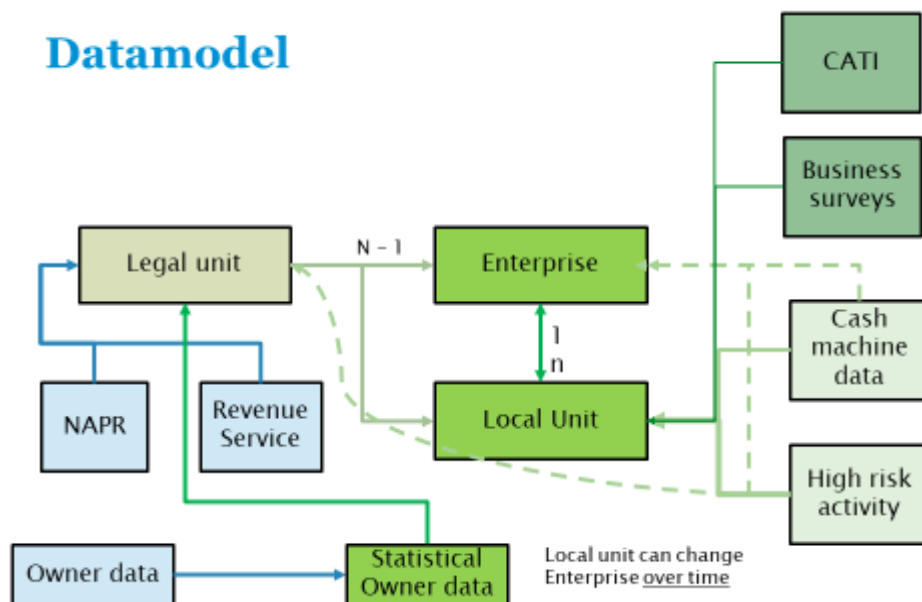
Datamodel

CATI

Business surveys

Legal unit

N - 1

Enterprise

1

n

Cash machine data

NAPR

Revenue Service

Local Unit

High risk activity

Owner data

Statistical Owner data

Local unit can change Enterprise over time